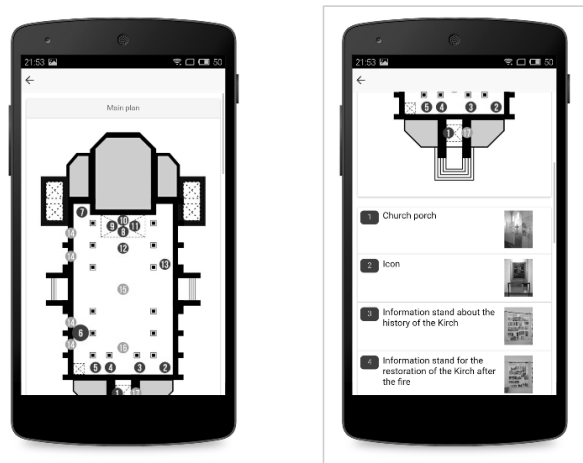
21:53

50

Main plan

7

14

10

9

8

11

14

12

13

15

6

14

16

5

4

3

2

1

17

21:53

50

5

4

3

2

1

17

1 Church porch

2 Icon

3 Information stand about the history of the Kirch

4 Information stand for the restoration of the Kirch after the fire